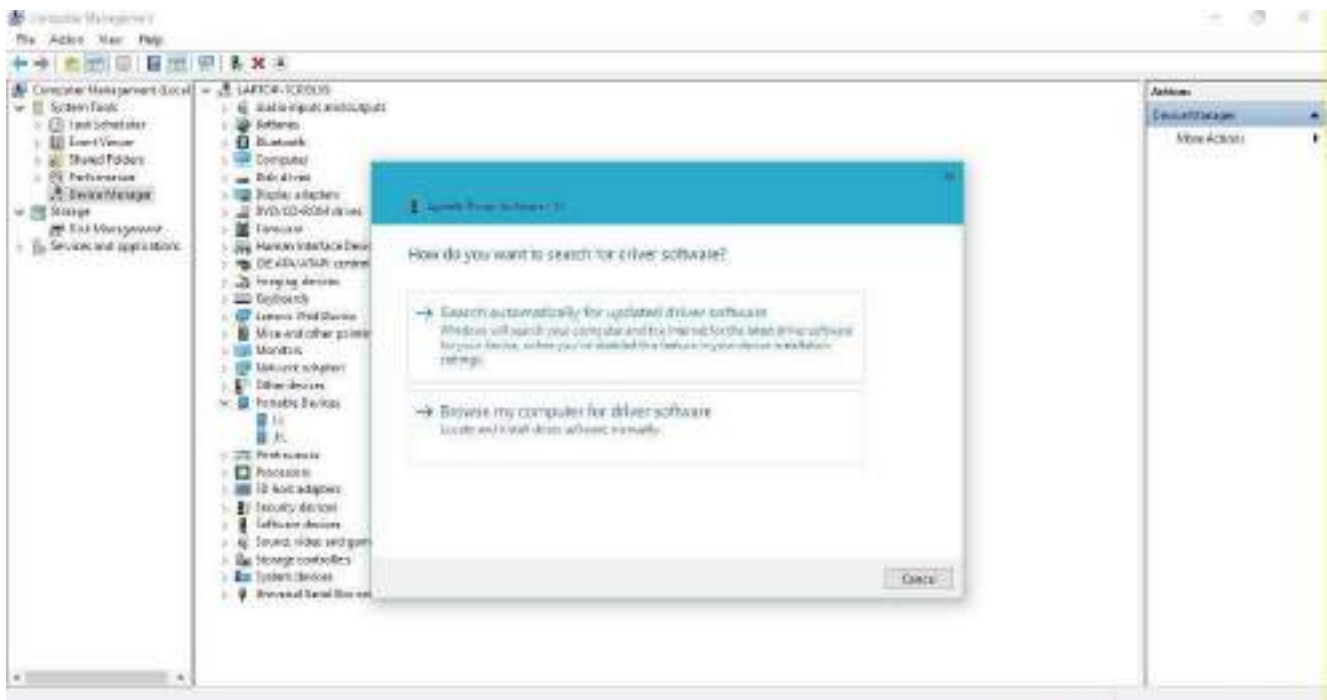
Computer Management
File Action View Help

Computer Management (Local)
System Tools
Task Scheduler
Event Viewer
Shared Folders
Performance
Device Manager
Storage
Disk Management
Services and Applications

LAPTOP-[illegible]
Audio inputs and outputs
Batteries
Bluetooth
Computer
Disk drives
Display adapters
DVD/CD-ROM drives
Firmware
Human Interface Devi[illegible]
IDE ATA/ATAPI contr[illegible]
Imaging devices
Keyboards
Lenovo Vhid Device
Mice and other pointi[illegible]
Monitors
Network adapters
Other devices
Portable Devices
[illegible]
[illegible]
Print queues
Processors
SD host adapters
Security devices
Software devices
Sound, video and gam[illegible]
Storage controllers
System devices
Universal Serial Bus con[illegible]

Update Driver Software - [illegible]

How do you want to search for driver software?

→ Search automatically for updated driver software
Windows will search your computer and the Internet for the latest driver software for your device, unless you've disabled this feature in your device installation settings.

→ Browse my computer for driver software
Locate and install driver software manually.

Cancel

Actions
Device Manager
More Actions